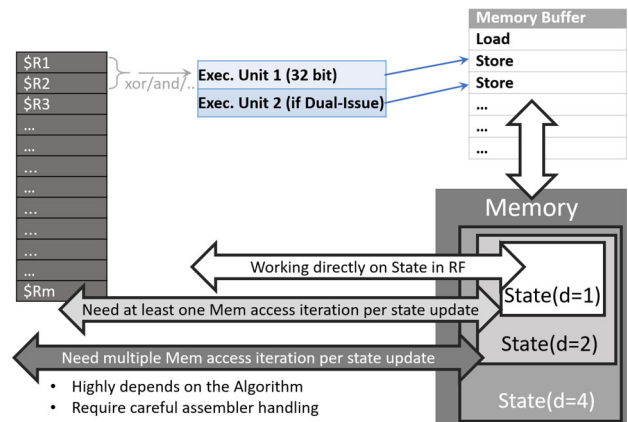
Memory Buffer

Load

Store

Store

…

…

…

$R1

$R2

$R3

…

…

…

…

…

…

…

…

$Rm

xor/and/..

Exec. Unit 1 (32 bit)

Exec. Unit 2 (if Dual-Issue)

Memory

Working directly on State in RF

State(d=1)

Need at least one Mem access iteration per state update

State(d=2)

Need multiple Mem access iteration per state update

• Highly depends on the Algorithm
• Require careful assembler handling

State(d=4)